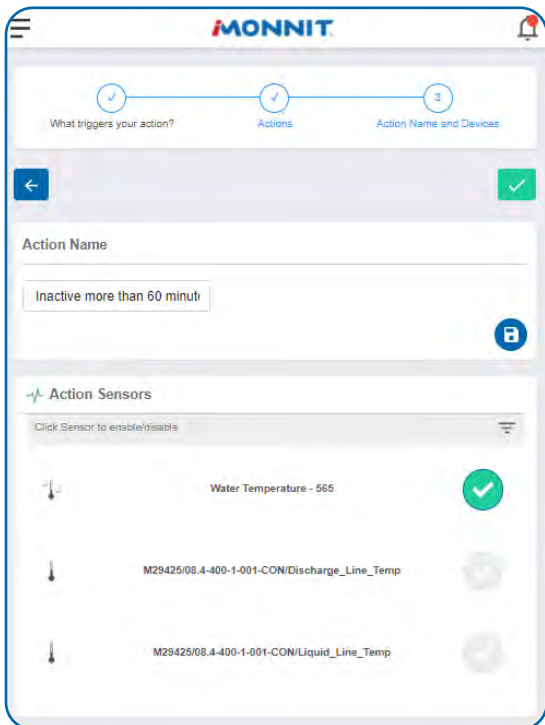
iMONNIT

✓ What triggers your action?
✓ Actions
3 Action Name and Devices

Action Name

Inactive more than 60 minut

Action Sensors

Click Sensor to enable/disable

Water Temperature - 565

M29425/08.4-400-1-001-CON/Discharge_Line_Temp

M29425/08.4-400-1-001-CON/Liquid_Line_Temp